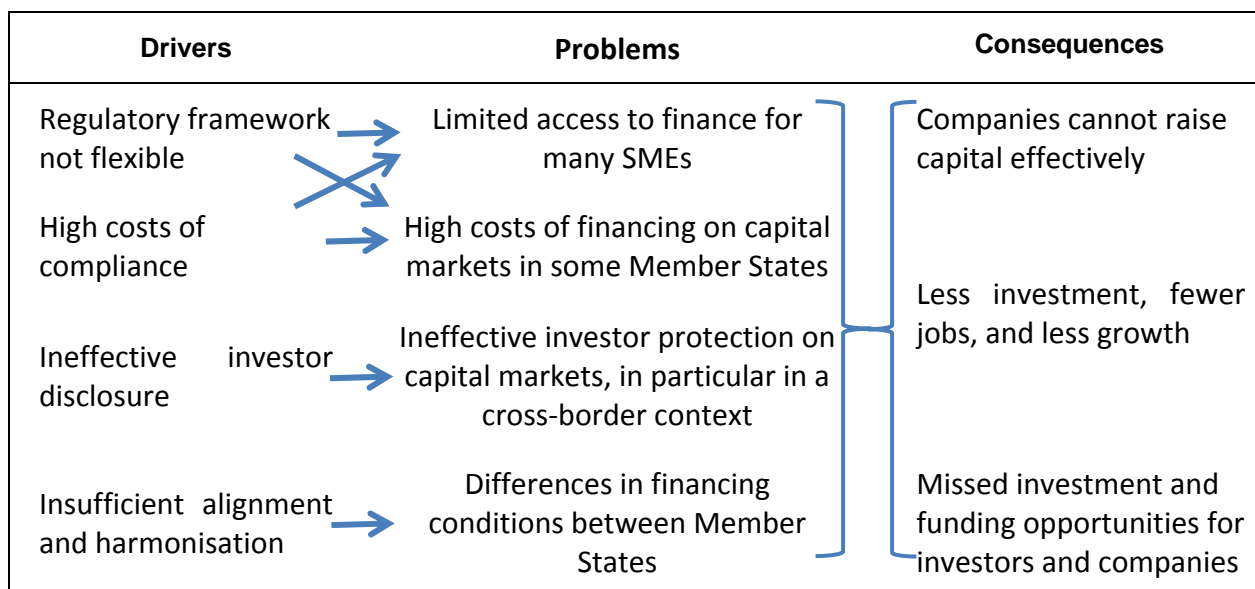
| Drivers | Problems | Consequences |
|---|---|---|
| Regulatory framework not flexible | Limited access to finance for many SMEs | Companies cannot raise capital effectively |
| High costs of compliance | High costs of financing on capital markets in some Member States | Less investment, fewer jobs, and less growth |
| Ineffective investor disclosure | Ineffective investor protection on capital markets, in particular in a cross-border context | |
| Insufficient alignment and harmonisation | Differences in financing conditions between Member States | Missed investment and funding opportunities for investors and companies |